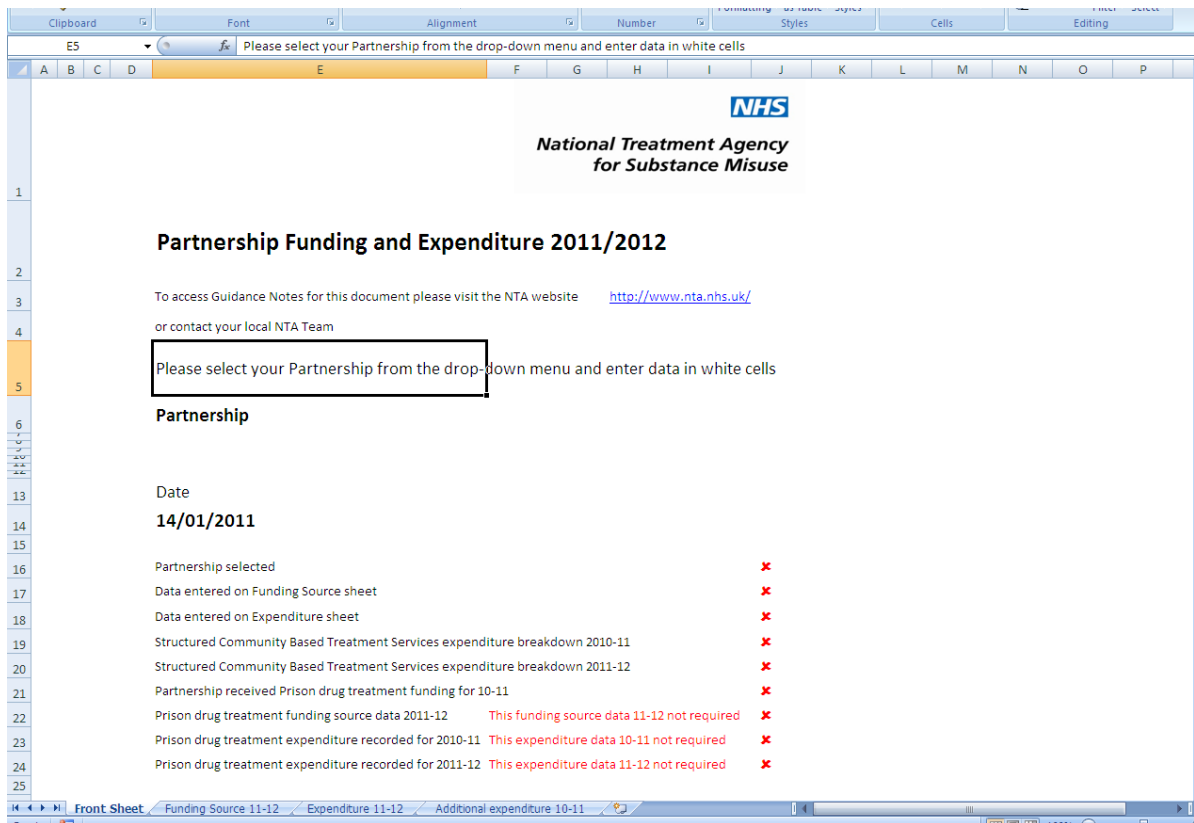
Clipboard | Font | Alignment | Number | Styles | Cells | Editing

E5 | Please select your Partnership from the drop-down menu and enter data in white cells

A B C D E F G H I J K L M N O P

NHS

National Treatment Agency for Substance Misuse

Partnership Funding and Expenditure 2011/2012

To access Guidance Notes for this document please visit the NTA website http://www.nta.nhs.uk/

or contact your local NTA Team

Please select your Partnership from the drop-down menu and enter data in white cells

Partnership

Date

14/01/2011

Partnership selected ✘

Data entered on Funding Source sheet ✘

Data entered on Expenditure sheet ✘

Structured Community Based Treatment Services expenditure breakdown 2010-11 ✘

Structured Community Based Treatment Services expenditure breakdown 2011-12 ✘

Partnership received Prison drug treatment funding for 10-11 ✘

Prison drug treatment funding source data 2011-12 This funding source data 11-12 not required ✘

Prison drug treatment expenditure recorded for 2010-11 This expenditure data 10-11 not required ✘

Prison drug treatment expenditure recorded for 2011-12 This expenditure data 11-12 not required ✘

Front Sheet | Funding Source 11-12 | Expenditure 11-12 | Additional expenditure 10-11